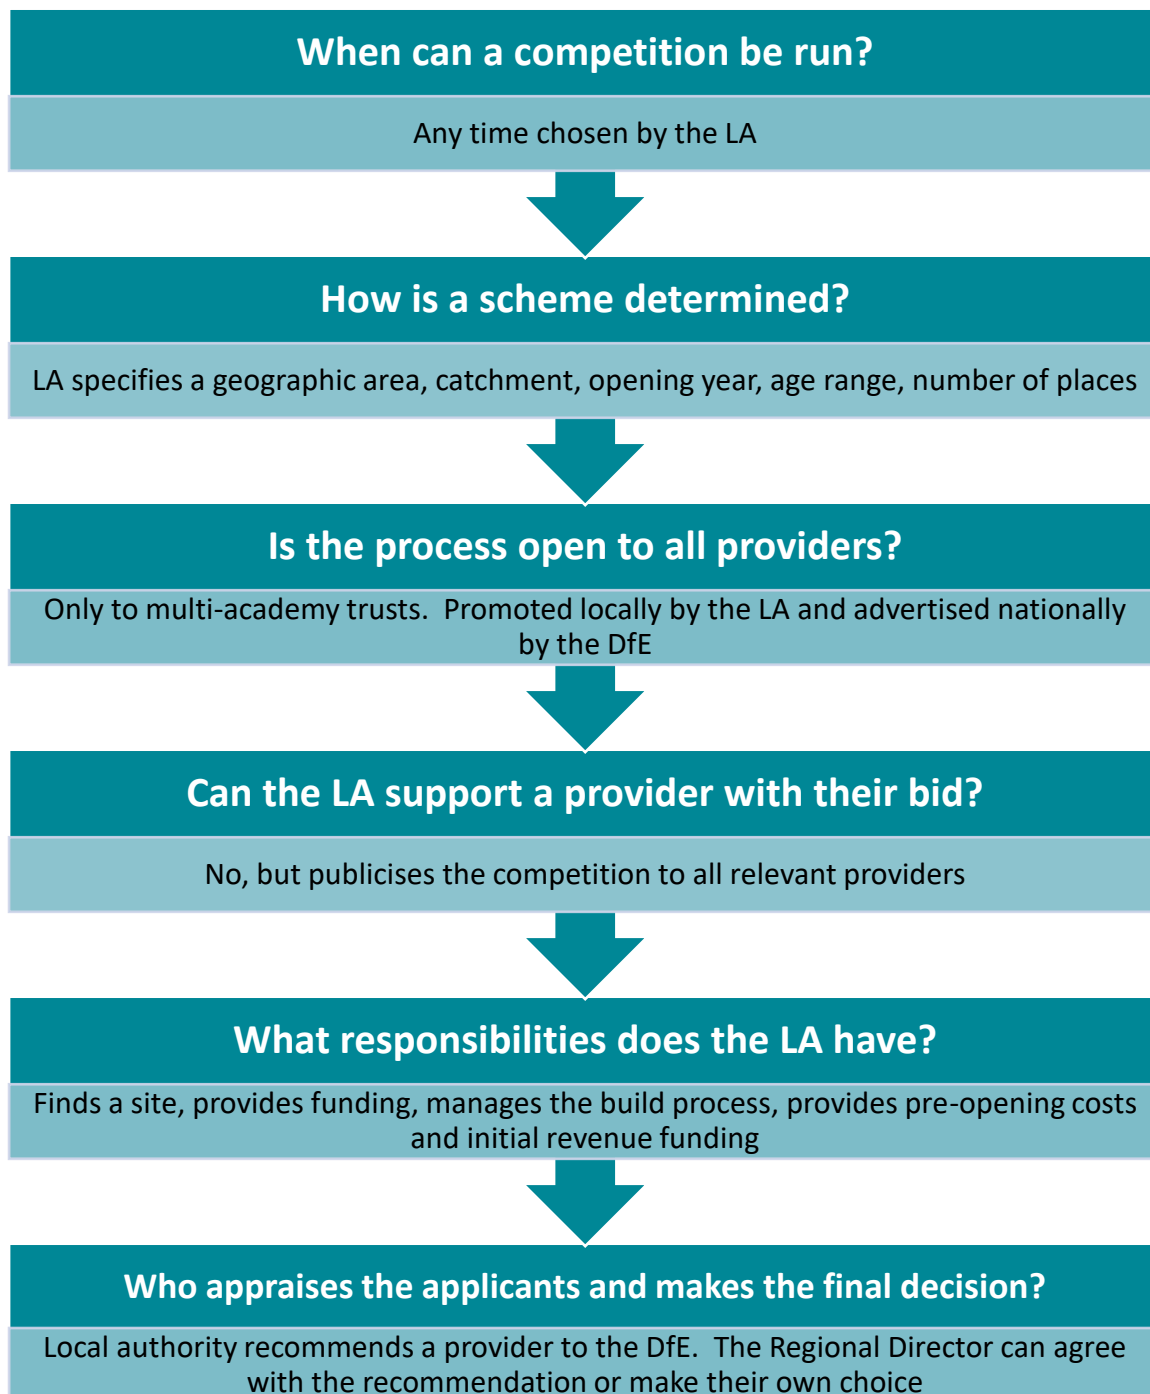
When can a competition be run?

Any time chosen by the LA

How is a scheme determined?

LA specifies a geographic area, catchment, opening year, age range, number of places

Is the process open to all providers?

Only to multi-academy trusts.  Promoted locally by the LA and advertised nationally by the DfE

Can the LA support a provider with their bid?

No, but publicises the competition to all relevant providers

What responsibilities does the LA have?

Finds a site, provides funding, manages the build process, provides pre-opening costs and initial revenue funding

Who appraises the applicants and makes the final decision?

Local authority recommends a provider to the DfE.  The Regional Director can agree with the recommendation or make their own choice